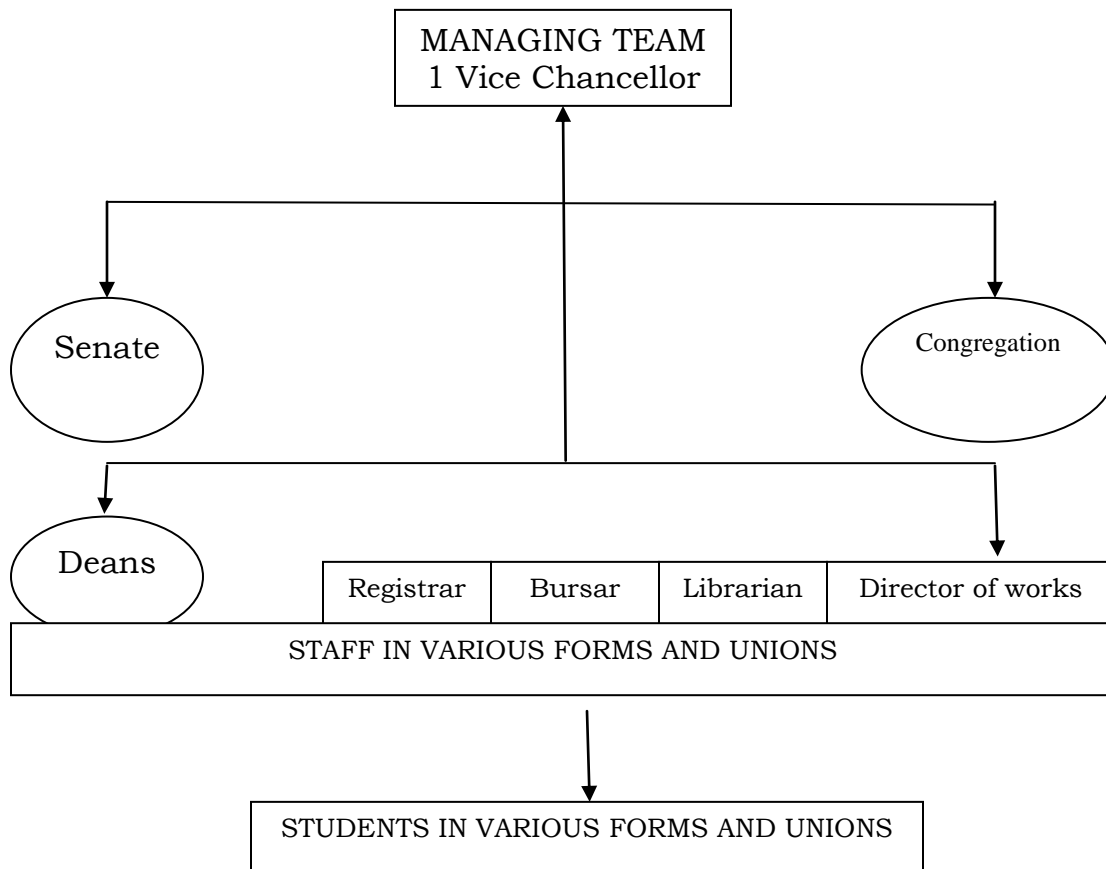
MANAGING TEAM
1 Vice Chancellor

Senate

Congregation

Deans

| Registrar | Bursar | Librarian | Director of works |
|---|---|---|---|

STAFF IN VARIOUS FORMS AND UNIONS

STUDENTS IN VARIOUS FORMS AND UNIONS